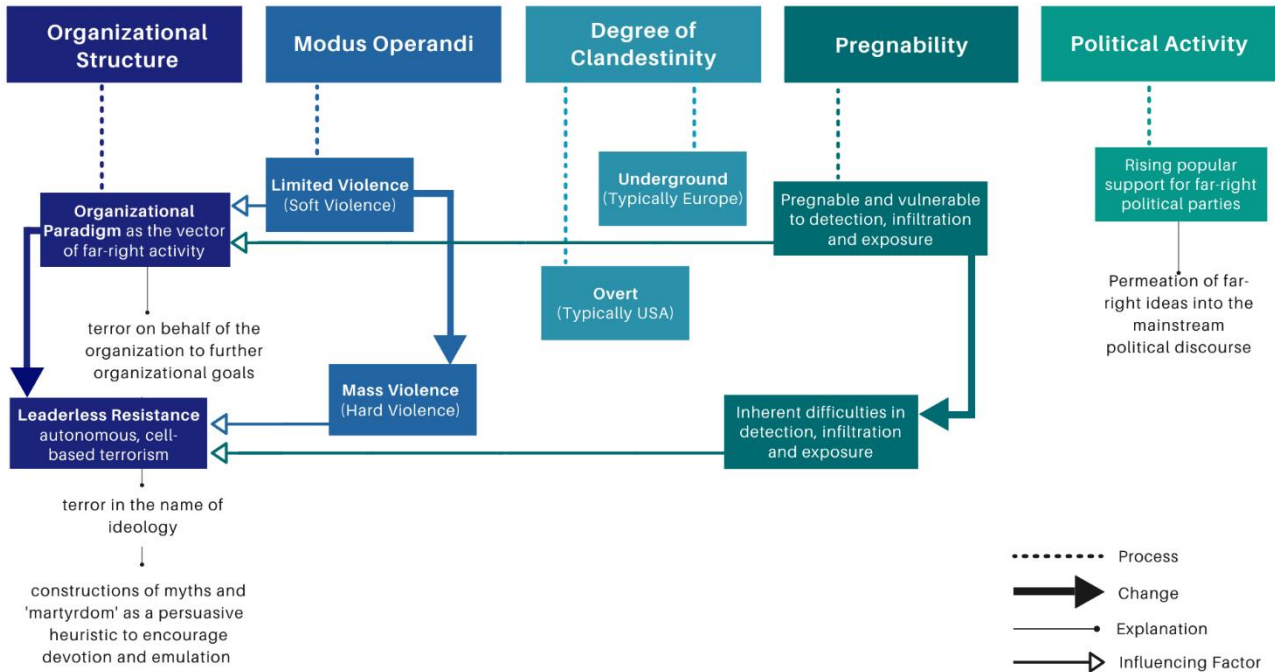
Organizational Structure

Modus Operandi

Degree of Clandestinity

Pregnability

Political Activity

Limited Violence (Soft Violence)

Underground (Typically Europe)

Pregnable and vulnerable to detection, infiltration and exposure

Rising popular support for far-right political parties

Organizational Paradigm as the vector of far-right activity

Overt (Typically USA)

Permeation of far-right ideas into the mainstream political discourse

terror on behalf of the organization to further organizational goals

Mass Violence (Hard Violence)

Leaderless Resistance autonomous, cell-based terrorism

Inherent difficulties in detection, infiltration and exposure

terror in the name of ideology

constructions of myths and 'martyrdom' as a persuasive heuristic to encourage devotion and emulation

Process

Change

Explanation

Influencing Factor